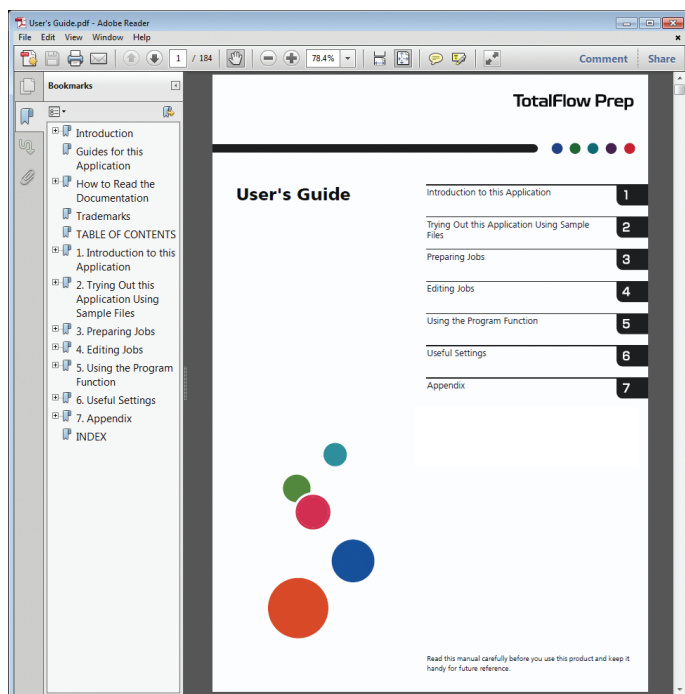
User's Guide.pdf - Adobe Reader

File Edit View Window Help

1 / 184

78.4%

Comment Share

Bookmarks

Introduction
Guides for this Application
How to Read the Documentation
Trademarks
TABLE OF CONTENTS
1. Introduction to this Application
2. Trying Out this Application Using Sample Files
3. Preparing Jobs
4. Editing Jobs
5. Using the Program Function
6. Useful Settings
7. Appendix
INDEX

TotalFlow Prep

User's Guide

Introduction to this Application 1
Trying Out this Application Using Sample Files 2
Preparing Jobs 3
Editing Jobs 4
Using the Program Function 5
Useful Settings 6
Appendix 7

Read this manual carefully before you use this product and keep it handy for future reference.